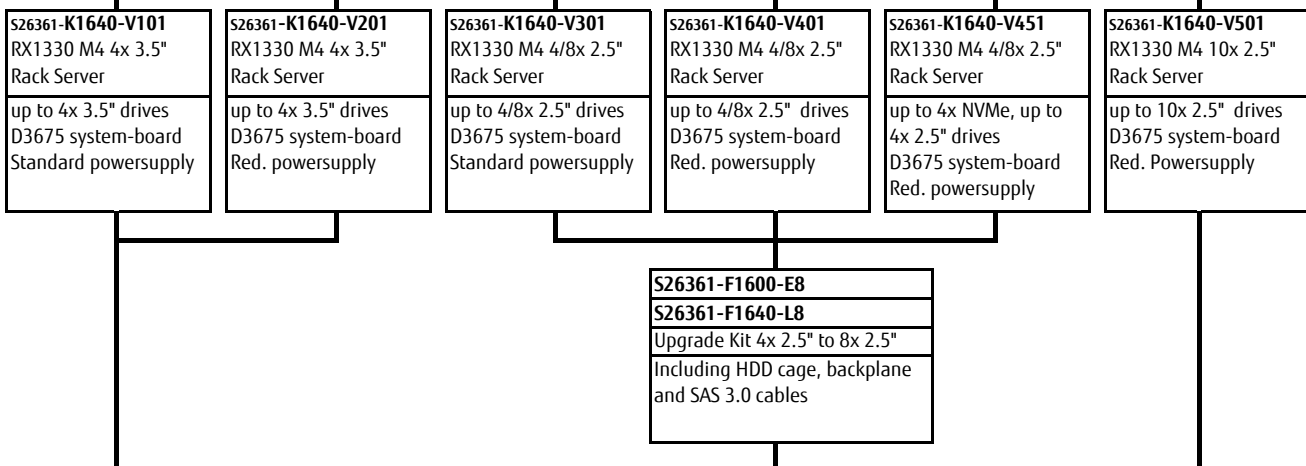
S26361-K1640-V101
RX1330 M4 4x 3.5"
Rack Server
up to 4x 3.5" drives
D3675 system-board
Standard powersupply

S26361-K1640-V201
RX1330 M4 4x 3.5"
Rack Server
up to 4x 3.5" drives
D3675 system-board
Red. powersupply

S26361-K1640-V301
RX1330 M4 4/8x 2.5"
Rack Server
up to 4/8x 2.5" drives
D3675 system-board
Standard powersupply

S26361-K1640-V401
RX1330 M4 4/8x 2.5"
Rack Server
up to 4/8x 2.5" drives
D3675 system-board
Red. powersupply

S26361-K1640-V451
RX1330 M4 4/8x 2.5"
Rack Server
up to 4x NVMe, up to 4x 2.5" drives
D3675 system-board
Red. powersupply

S26361-K1640-V501
RX1330 M4 10x 2.5"
Rack Server
up to 10x 2.5" drives
D3675 system-board
Red. Powersupply

S26361-F1600-E8
S26361-F1640-L8
Upgrade Kit 4x 2.5" to 8x 2.5"
Including HDD cage, backplane and SAS 3.0 cables